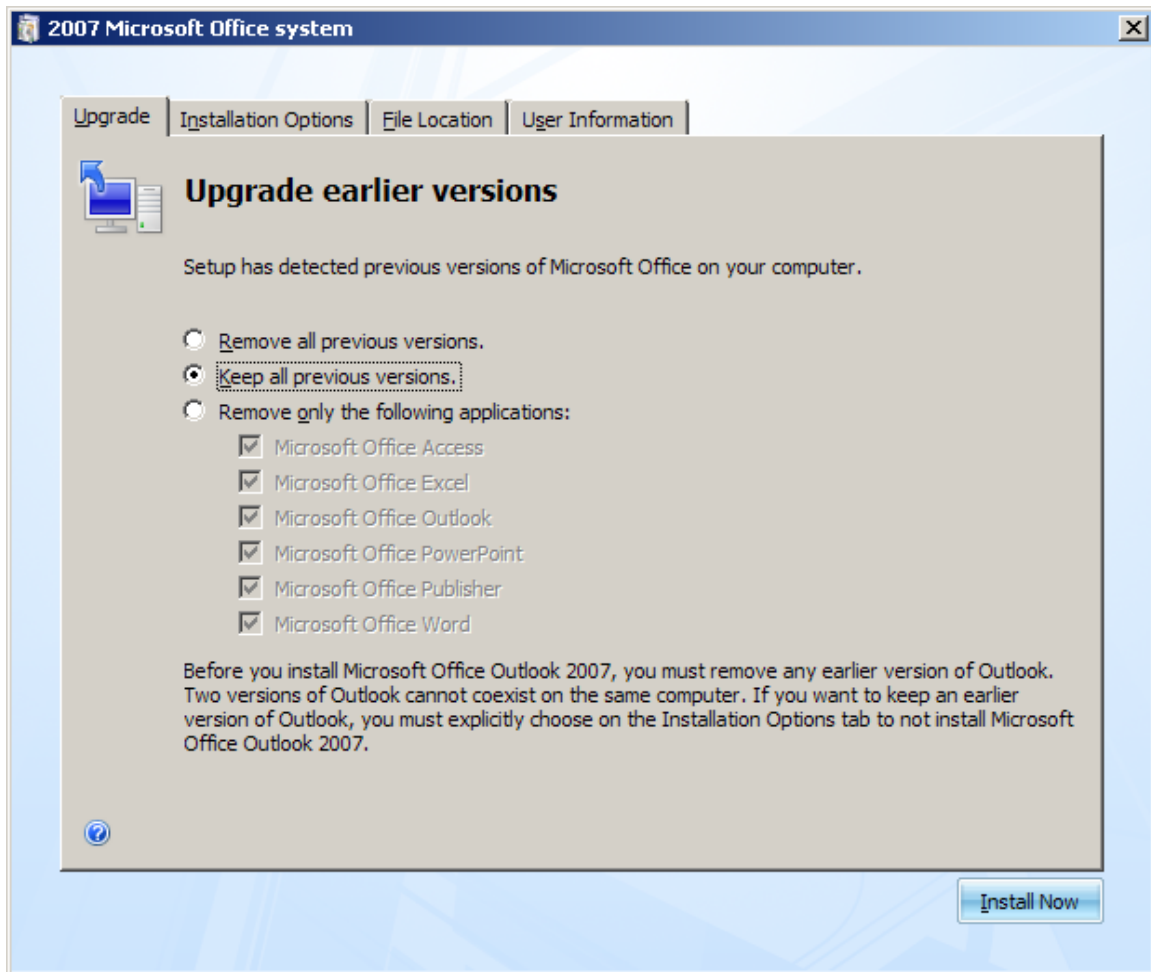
2007 Microsoft Office system

Upgrade | Installation Options | File Location | User Information

Upgrade earlier versions

Setup has detected previous versions of Microsoft Office on your computer.

Remove all previous versions.
Keep all previous versions.
Remove only the following applications:
Microsoft Office Access
Microsoft Office Excel
Microsoft Office Outlook
Microsoft Office PowerPoint
Microsoft Office Publisher
Microsoft Office Word

Before you install Microsoft Office Outlook 2007, you must remove any earlier version of Outlook. Two versions of Outlook cannot coexist on the same computer. If you want to keep an earlier version of Outlook, you must explicitly choose on the Installation Options tab to not install Microsoft Office Outlook 2007.

Install Now